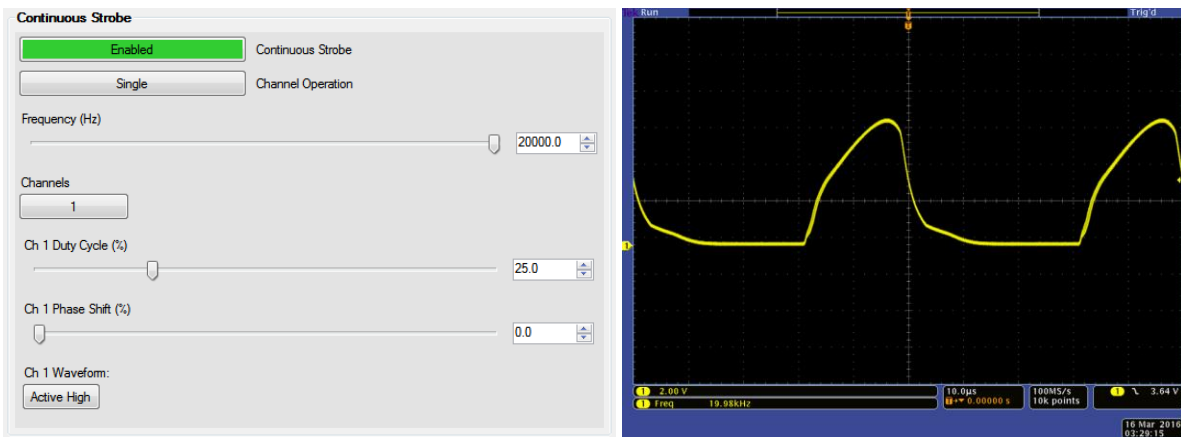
Continuous Strobe

Enabled Continuous Strobe

Single Channel Operation

Frequency (Hz)

20000.0

Channels

1

Ch 1 Duty Cycle (%)

25.0

Ch 1 Phase Shift (%)

0.0

Ch 1 Waveform:

Active High

Run

Trig'd

1 2.00 V
1 Freq 19.98kHz

10.0µs
T→▼ 0.00000 s

100MS/s
10k points

1 ⌄ 3.64 V

16 Mar 2016
03:29:15